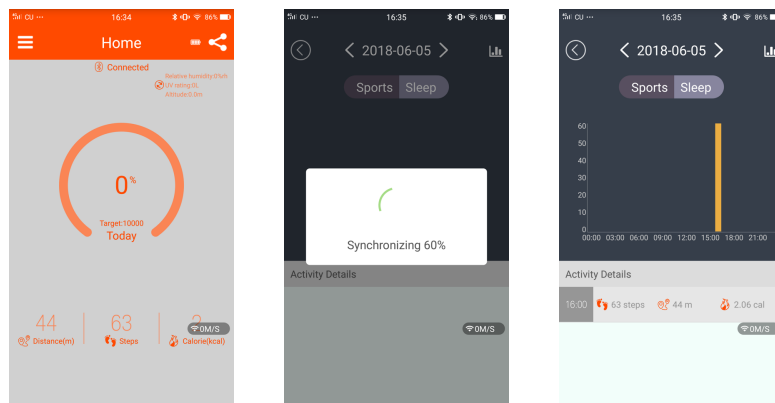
CU ··· 16:34 86%

Home

Connected

Relative humidity:0%rh
UV rating:0L
Altitude:0.0m

0%

Target:10000
Today

44
Distance(m)

63
Steps

2
Calorie(kcal)

0M/S

CU ··· 16:35 86%

2018-06-05

Sports Sleep

Synchronizing 60%

Activity Details

0M/S

CU ··· 16:35 86%

2018-06-05

Sports Sleep

| 60 |
| 50 |
| 40 |
| 30 |
| 20 |
| 10 |
| 0 |

00:00 03:00 06:00 09:00 12:00 15:00 18:00 21:00

Activity Details

16:00 63 steps 44 m 2.06 cal

0M/S